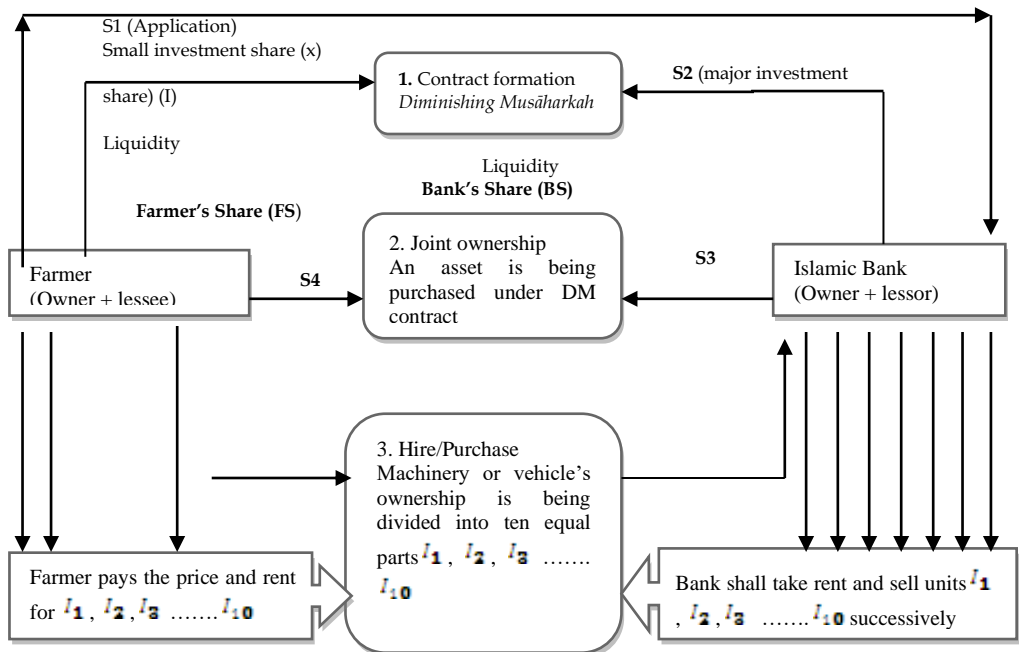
S1 (Application)
Small investment share (x)

share) (I)

Liquidity

1. Contract formation
*Diminishing Musāharkah*

S2 (major investment

Liquidity
Bank's Share (BS)

Farmer's Share (FS)

2. Joint ownership
An asset is being purchased under DM contract

S3

S4

Farmer
(Owner + lessee)

Islamic Bank
(Owner + lessor)

3. Hire/Purchase
Machinery or vehicle's ownership is being divided into ten equal parts $I_1$ , $I_2$ , $I_3$ ……. $I_{10}$

Farmer pays the price and rent for $I_1$ , $I_2$ , $I_3$ ……. $I_{10}$

Bank shall take rent and sell units $I_1$ , $I_2$ , $I_3$ ……. $I_{10}$ successively